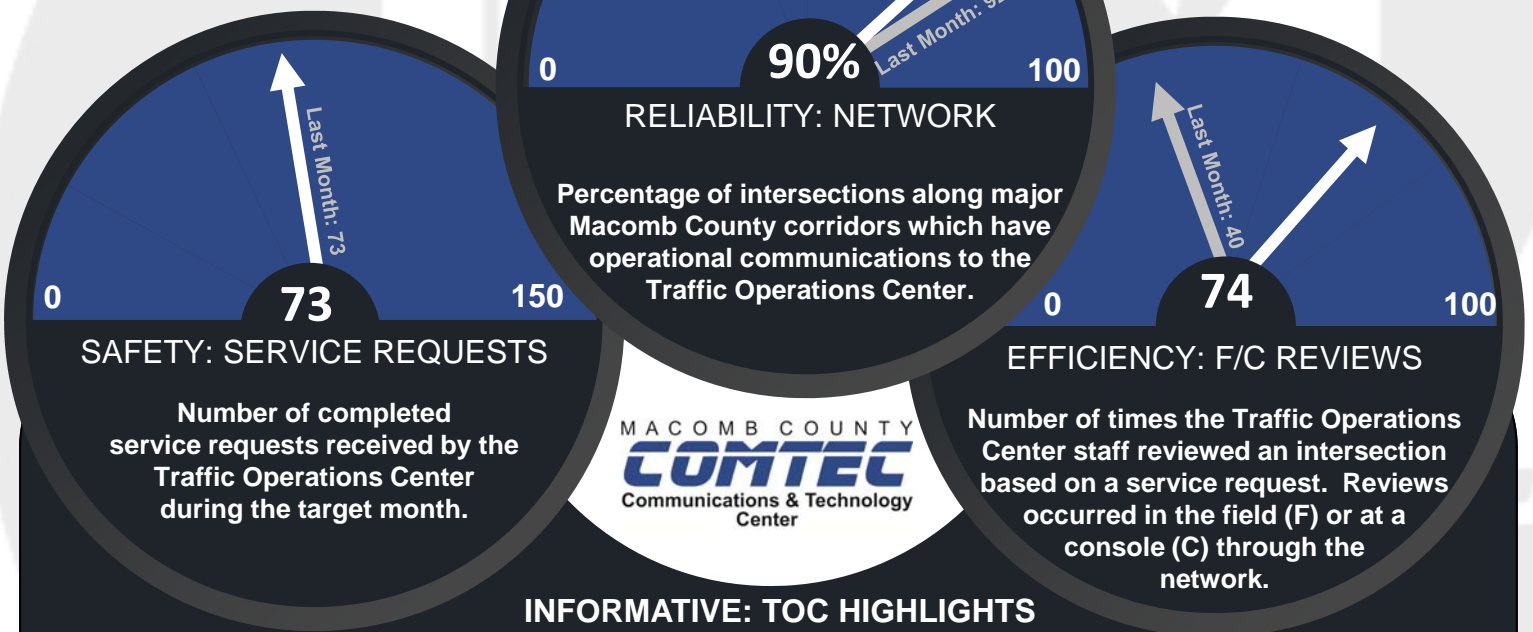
Last Month: 9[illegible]

0

90%

100

RELIABILITY: NETWORK

Percentage of intersections along major Macomb County corridors which have operational communications to the Traffic Operations Center.

Last Month: 73

0

73

150

SAFETY: SERVICE REQUESTS

Number of completed service requests received by the Traffic Operations Center during the target month.

MACOMB COUNTY
COMTEC
Communications & Technology Center

Last Month: 40

0

74

100

EFFICIENCY: F/C REVIEWS

Number of times the Traffic Operations Center staff reviewed an intersection based on a service request. Reviews occurred in the field (F) or at a console (C) through the network.

INFORMATIVE: TOC HIGHLIGHTS